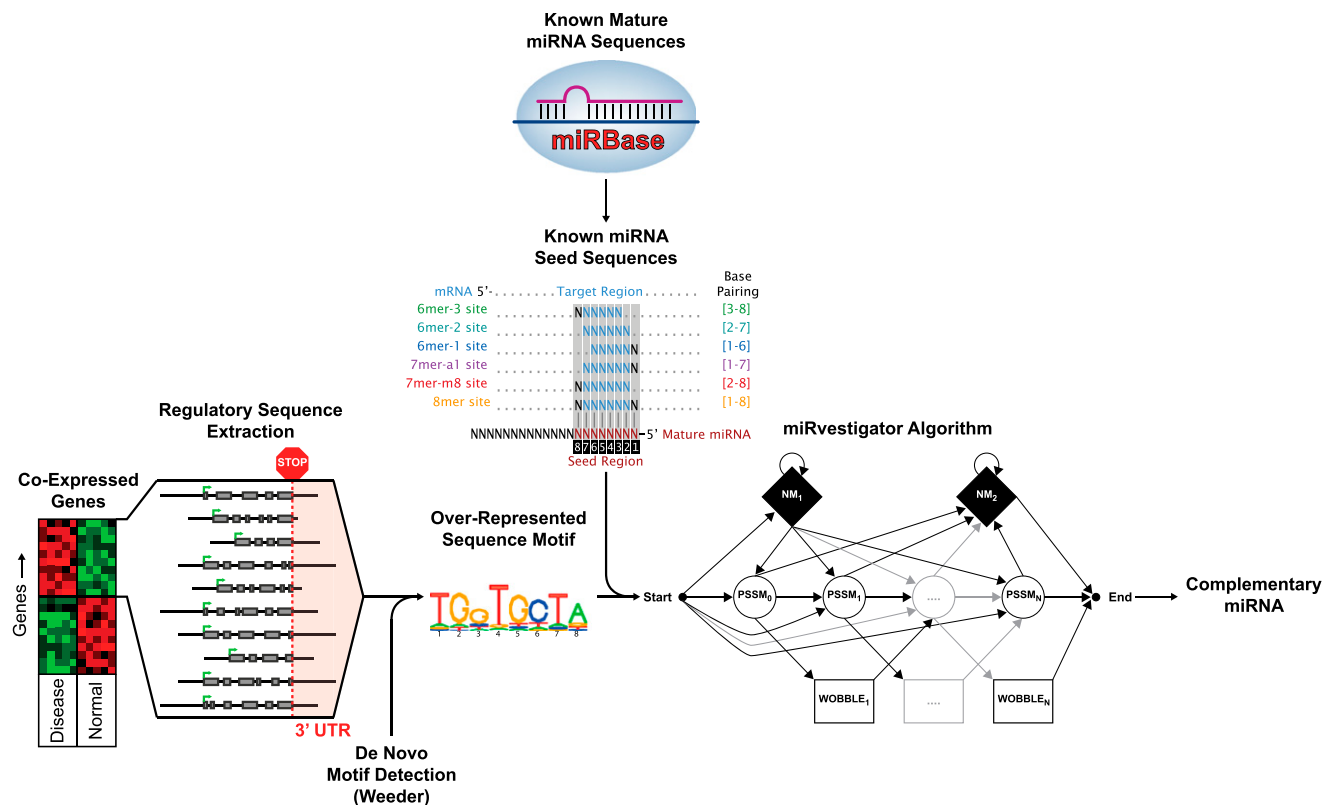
Known Mature miRNA Sequences

miRBase

Known miRNA Seed Sequences

mRNA 5'- . . . . . . . Target Region . . . . . . .

Base Pairing

6mer-3 site . . . . . . . . . N NNNNN . . [3-8]

6mer-2 site . . . . . . . . . . NNNNNN . [2-7]

6mer-1 site . . . . . . . . . . . NNNNN N [1-6]

7mer-a1 site . . . . . . . . . . NNNNNN N [1-7]

7mer-m8 site . . . . . . . . . N NNNNNN . [2-8]

8mer site . . . . . . . . . N NNNNNN N [1-8]

NNNNNNNNNNNNNNNNNNNN-5' Mature miRNA

8 7 6 5 4 3 2 1

Seed Region

Regulatory Sequence Extraction

STOP

Co-Expressed Genes

Genes

Disease

Normal

3' UTR

Over-Represented Sequence Motif

1 2 3 4 5 6 7 8

De Novo Motif Detection (Weeder)

miRvestigator Algorithm

$NM_1$

$NM_2$

Start

$PSSM_0$

$PSSM_1$

....

$PSSM_N$

End

Complementary miRNA

$WOBBLE_1$

....

$WOBBLE_N$